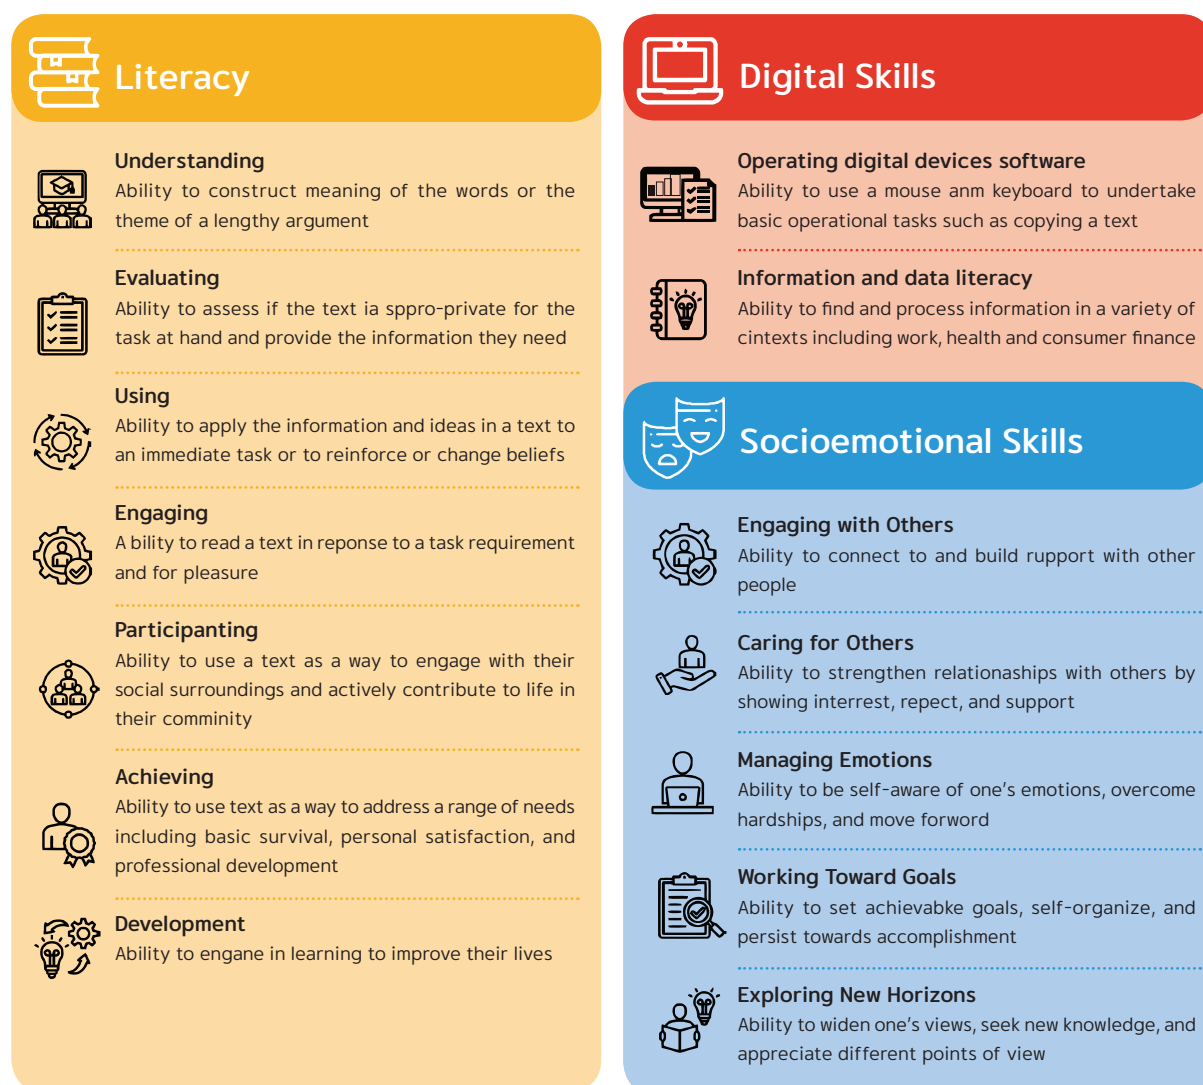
Literacy

Understanding
Ability to construct meaning of the words or the theme of a lengthy argument

Evaluating
Ability to assess if the text ia sppro-private for the task at hand and provide the information they need

Using
Ability to apply the information and ideas in a text to an immediate task or to reinforce or change beliefs

Engaging
A bility to read a text in reponse to a task requirement and for pleasure

Participanting
Ability to use a text as a way to engage with their social surroundings and actively contribute to life in their comminity

Achieving
Ability to use text as a way to address a range of needs including basic survival, personal satisfaction, and professional development

Development
Ability to engane in learning to improve their lives

Digital Skills

Operating digital devices software
Ability to use a mouse anm keyboard to undertake basic operational tasks such as copying a text

Information and data literacy
Ability to find and process information in a variety of cintexts including work, health and consumer finance

Socioemotional Skills

Engaging with Others
Ability to connect to and build rupport with other people

Caring for Others
Ability to strengthen relationaships with others by showing interrest, repect, and support

Managing Emotions
Ability to be self-aware of one's emotions, overcome hardships, and move forword

Working Toward Goals
Ability to set achievabke goals, self-organize, and persist towards accomplishment

Exploring New Horizons
Ability to widen one's views, seek new knowledge, and appreciate different points of view